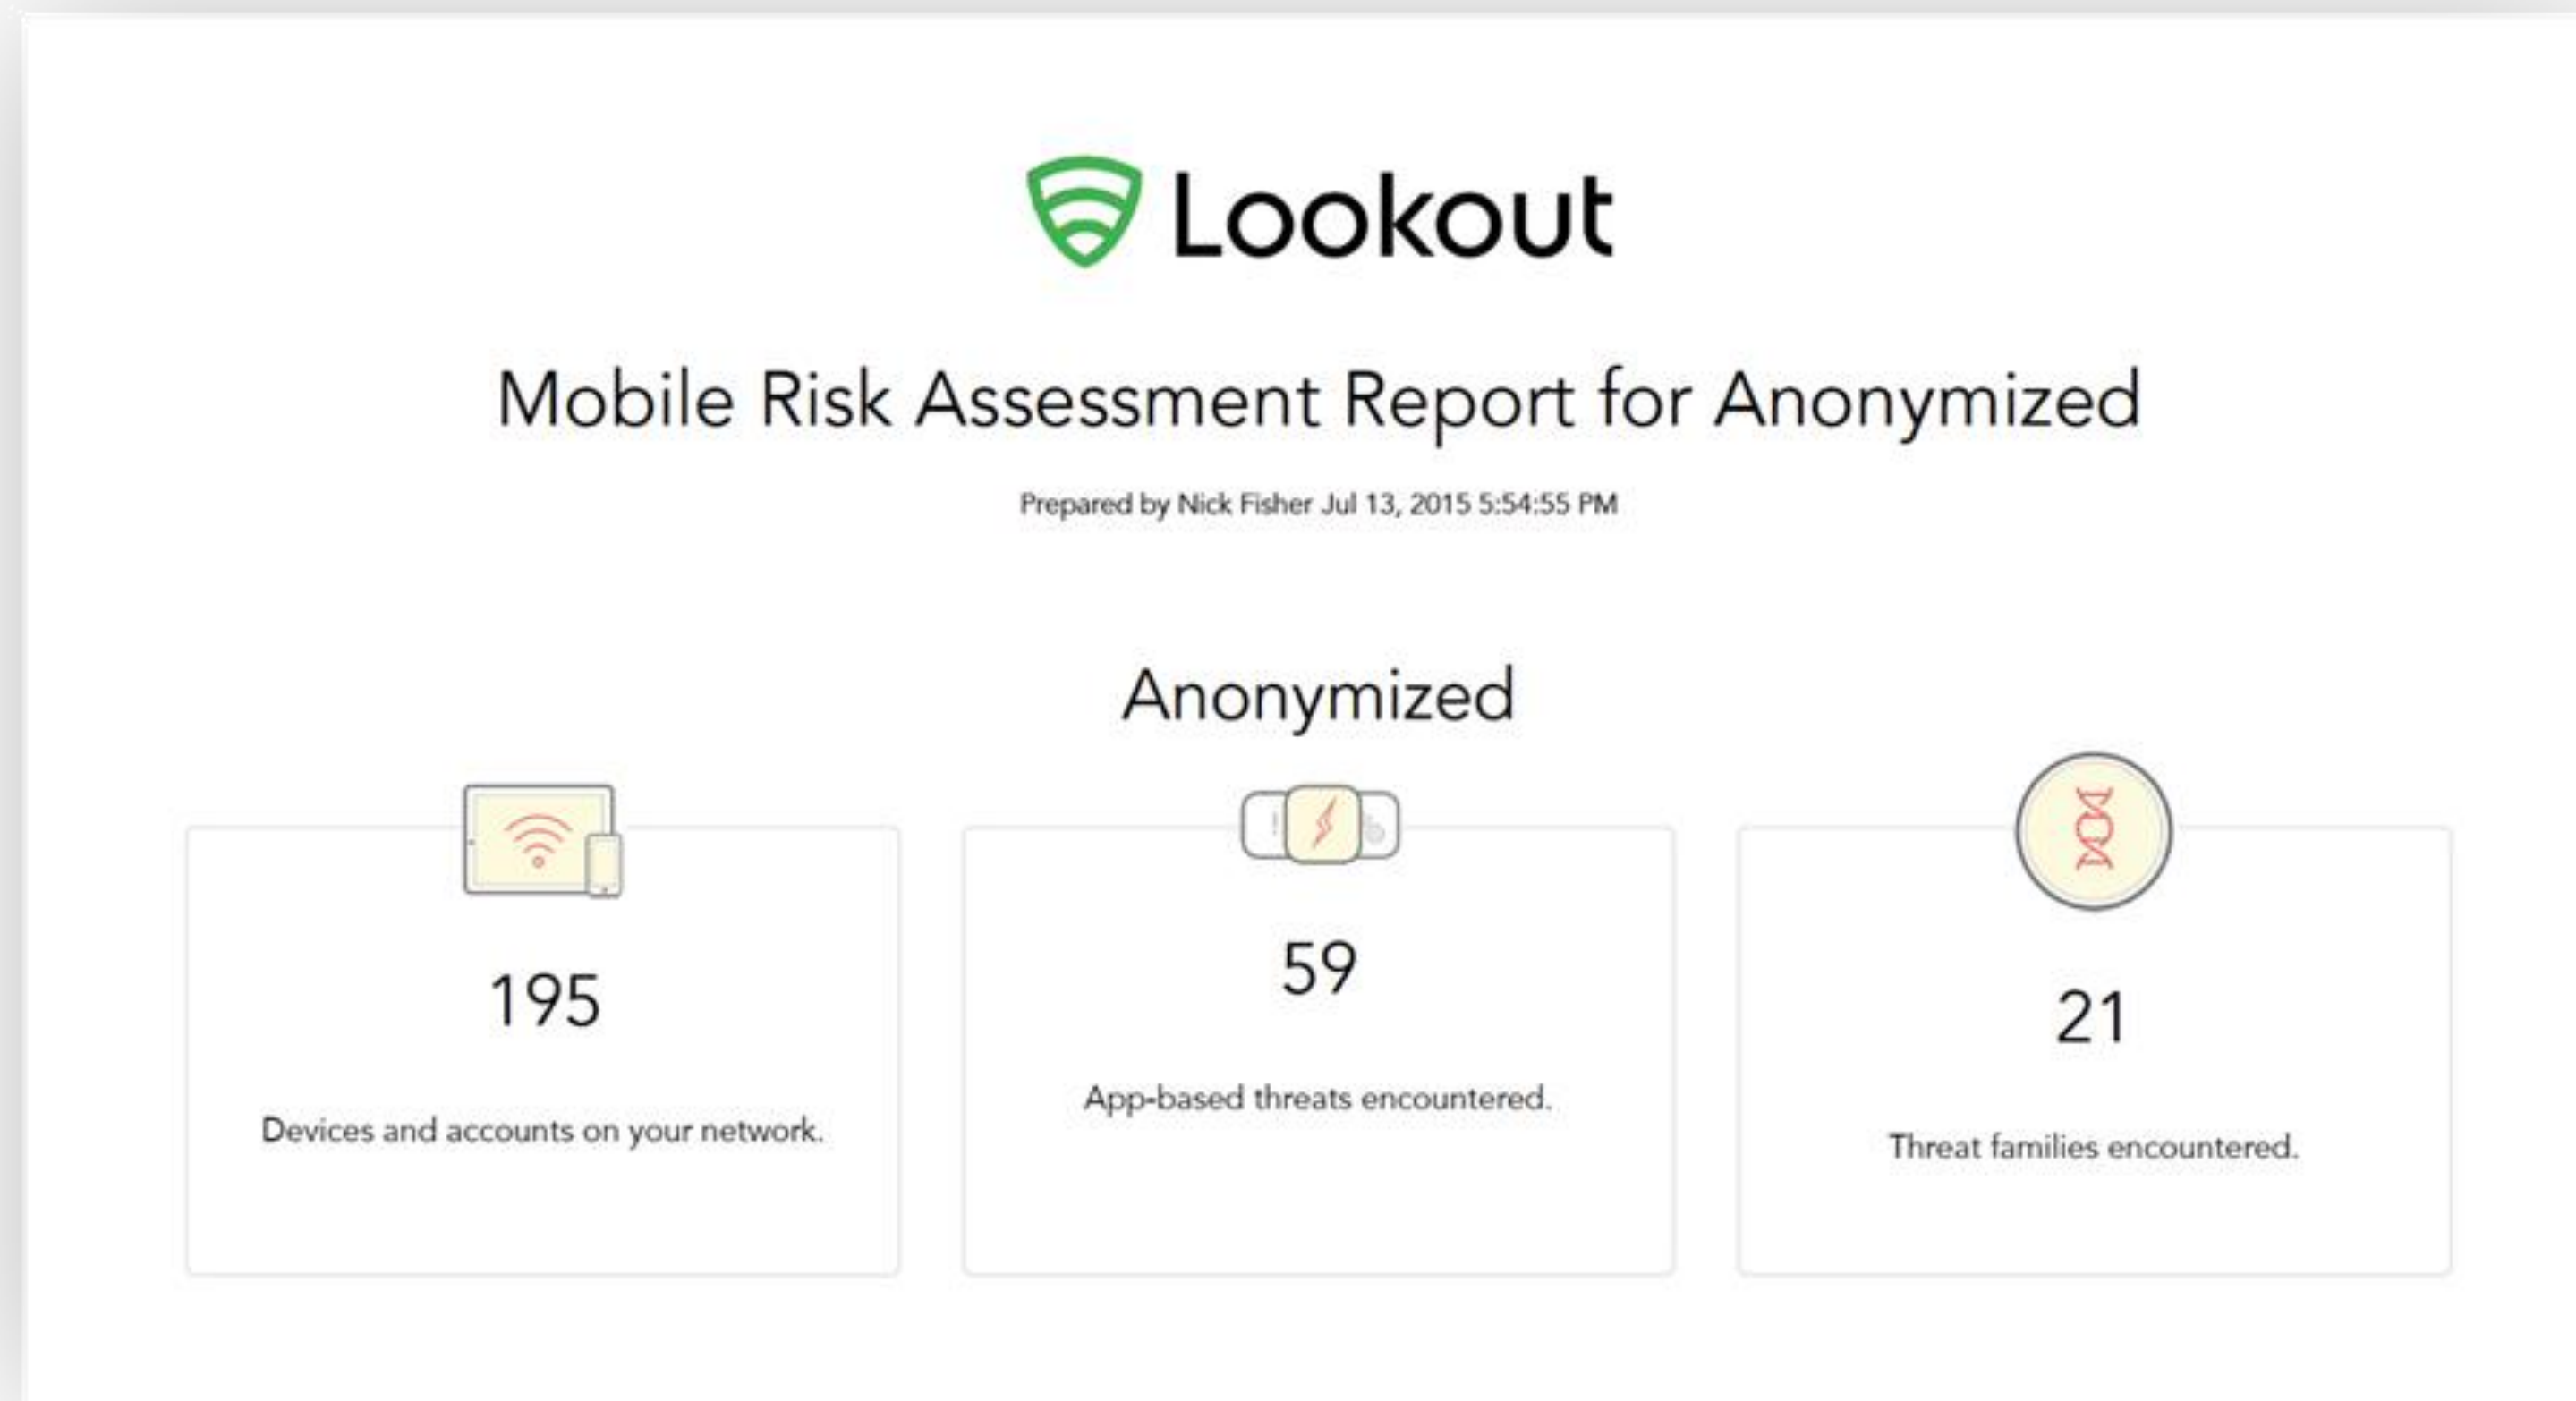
Lookout

Mobile Risk Assessment Report for Anonymized

Prepared by Nick Fisher Jul 13, 2015 5:54:55 PM

Anonymized

195

Devices and accounts on your network.

59

App-based threats encountered.

21

Threat families encountered.